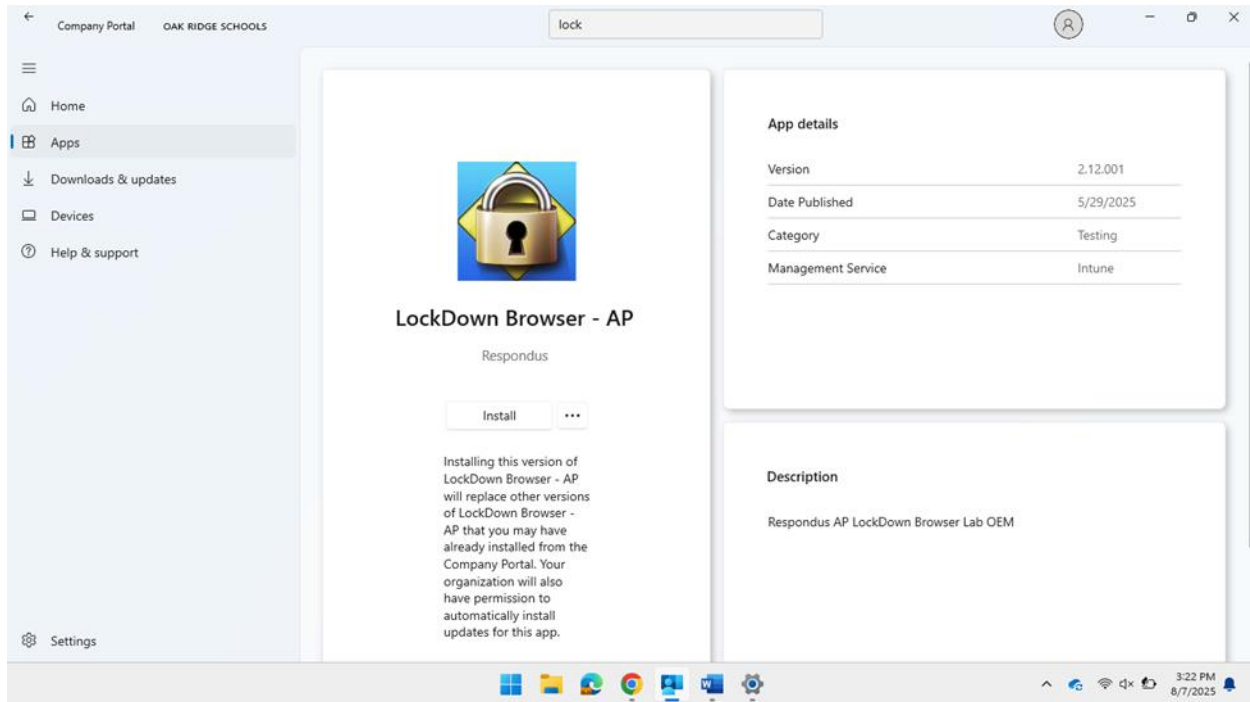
Company Portal OAK RIDGE SCHOOLS

lock

Home
Apps
Downloads & updates
Devices
Help & support

LockDown Browser - AP

Respondus

Install ···

Installing this version of LockDown Browser - AP will replace other versions of LockDown Browser - AP that you may have already installed from the Company Portal. Your organization will also have permission to automatically install updates for this app.

App details

| Version | 2.12.001 |
|---|---|
| Date Published | 5/29/2025 |
| Category | Testing |
| Management Service | Intune |

Description

Respondus AP LockDown Browser Lab OEM

Settings

3:22 PM
8/7/2025